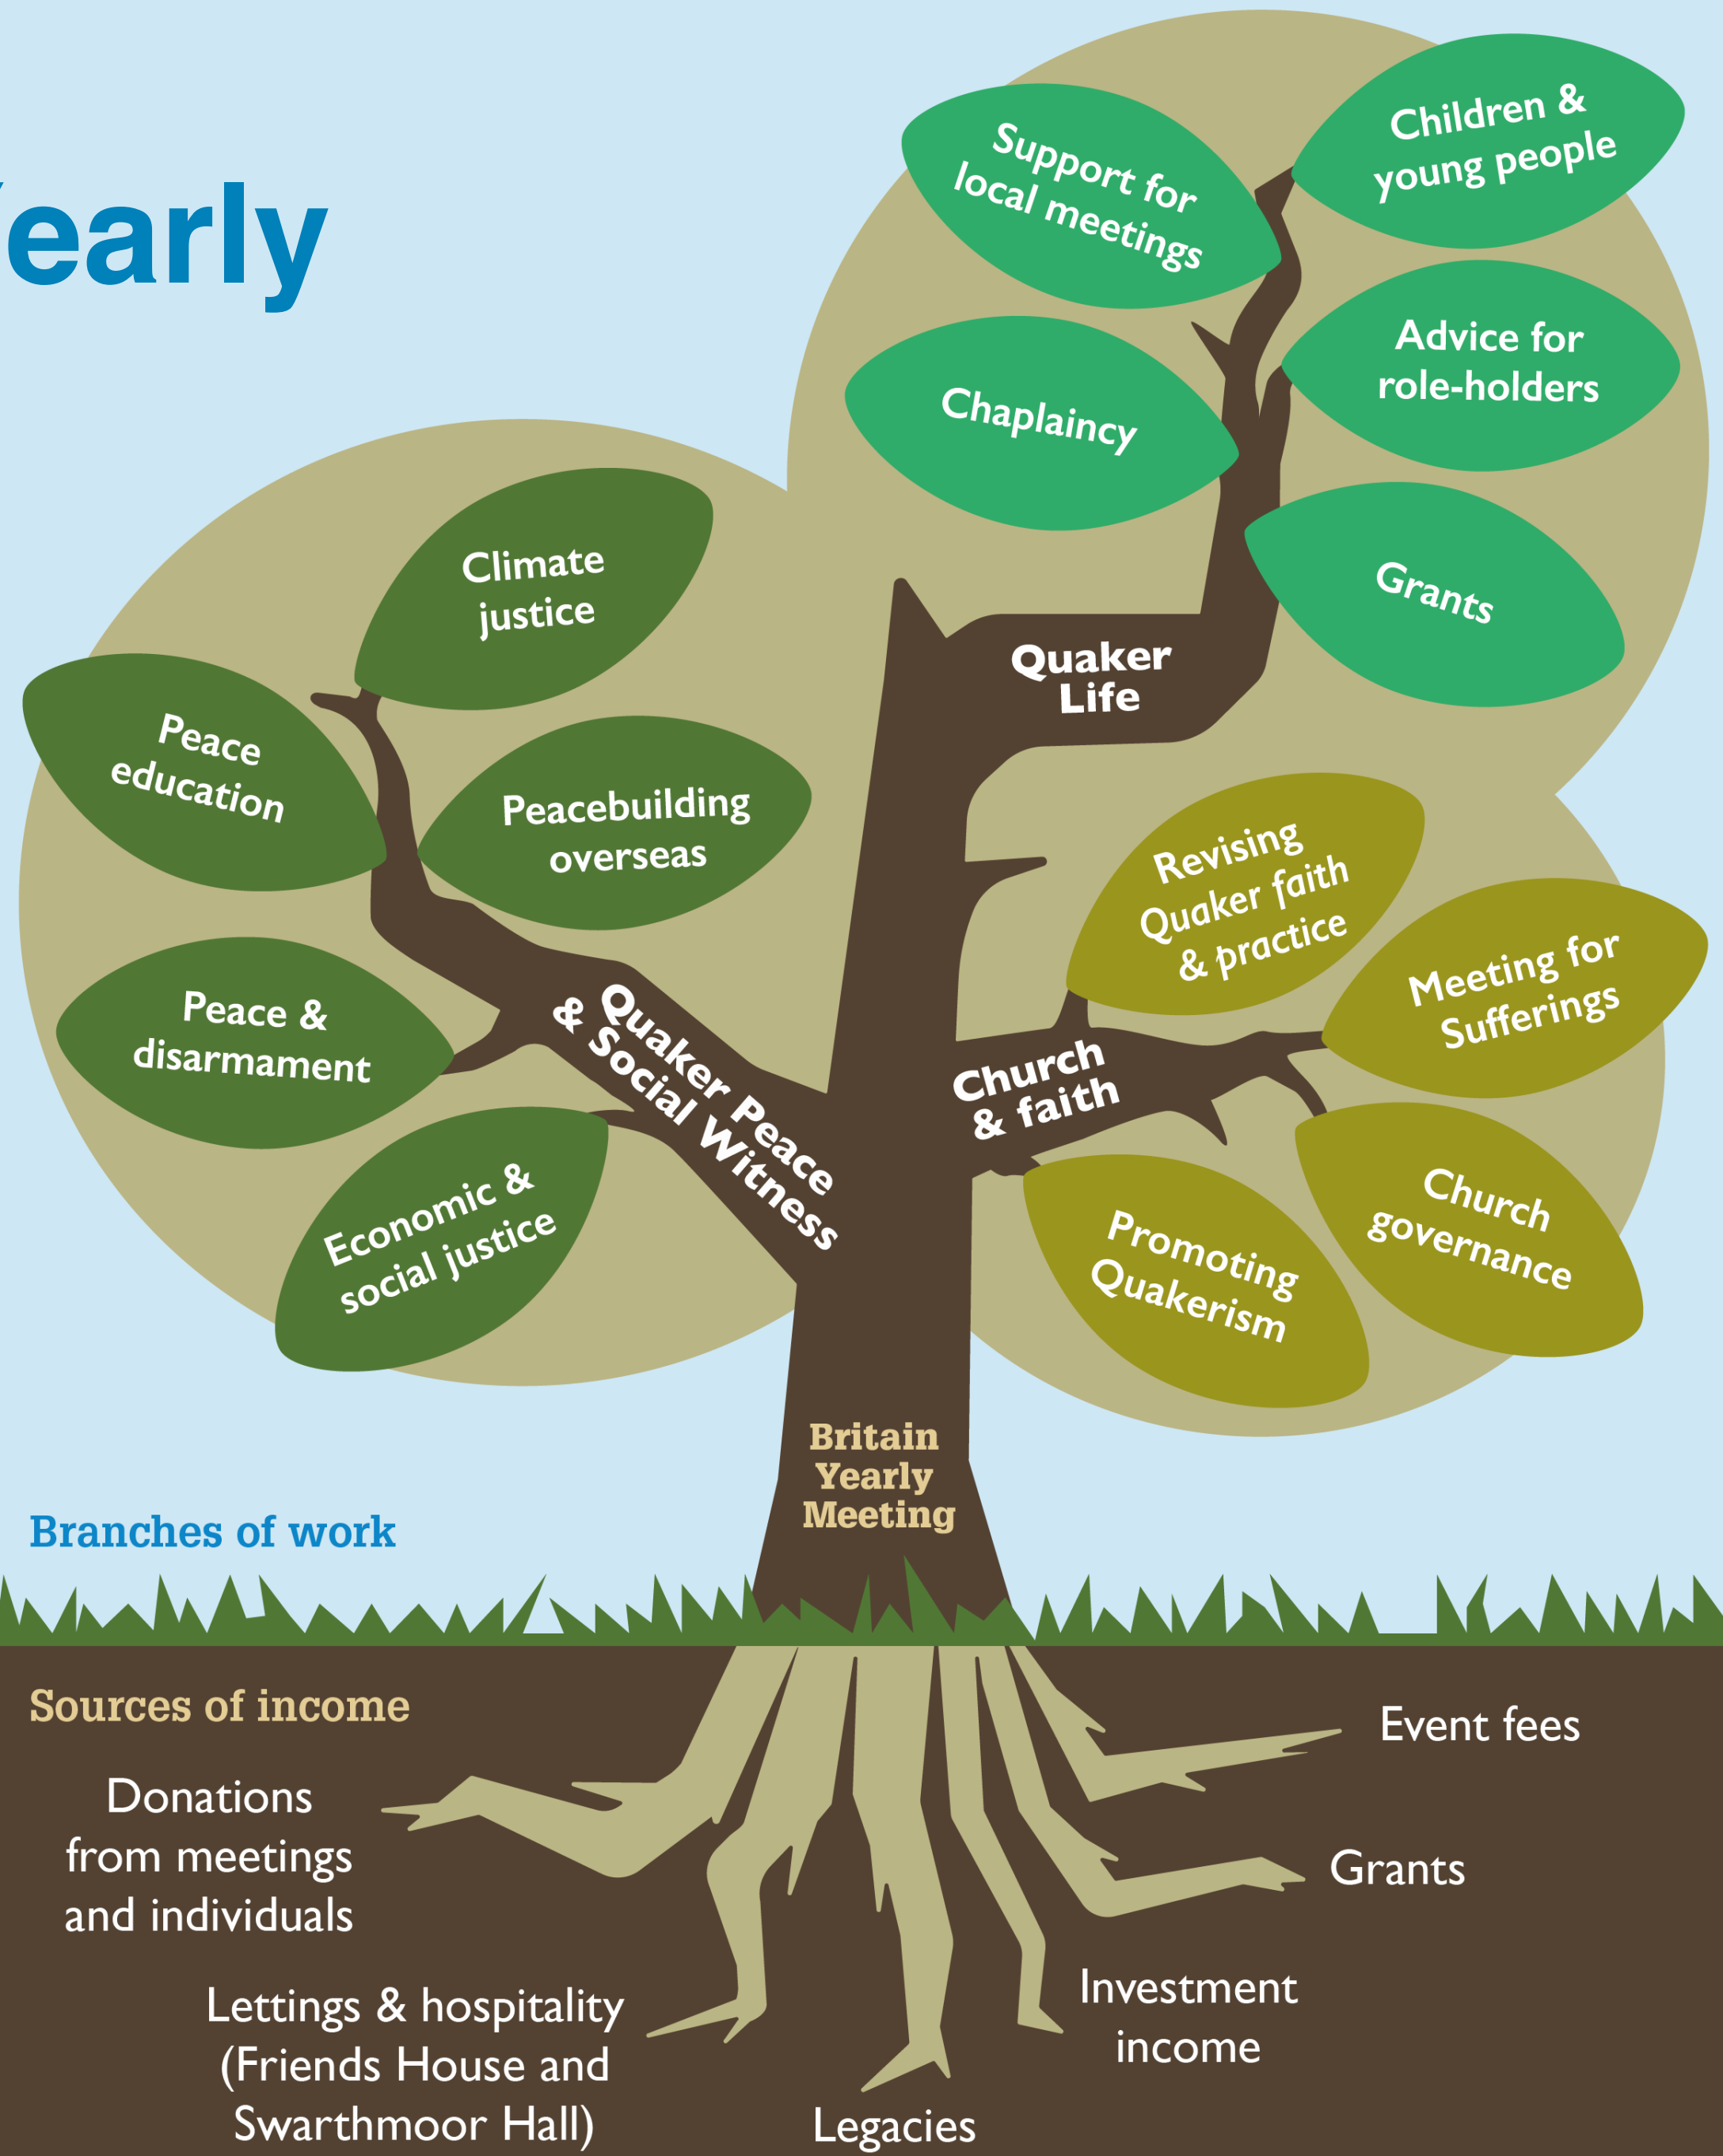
early

Support for local meetings

Children & young people

Chaplaincy

Advice for role-holders

Grants

Quaker Life

Climate justice

Peace education

Peacebuilding overseas

Peace & disarmament

Economic & social justice

Quaker Peace & Social Witness

Revising Quaker faith & practice

Meeting for Sufferings

Church & faith

Promoting Quakerism

Church governance

Britain Yearly Meeting

Branches of work

Sources of income

Donations from meetings and individuals

Lettings & hospitality (Friends House and Swarthmoor Hall)

Legacies

Investment income

Grants

Event fees